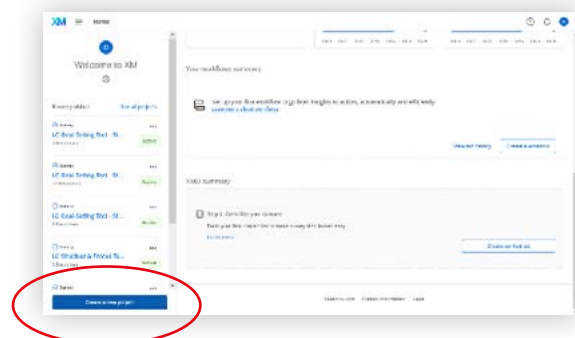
XM Home

Welcome to XM

Recent projects See all projects

LC Goal-Setting Tool - St... Active

LC Goal-Setting Tool - St... Active

LC Goal-Setting Tool - St... Active

LC Strategy & Process To... Active

Create a new project

Your workflows summary

Set up your first workflow to go from insights to action, automatically and efficiently. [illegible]

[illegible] Create a workflow

XMD summary

Step 1: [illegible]

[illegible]

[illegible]

Create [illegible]

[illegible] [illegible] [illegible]